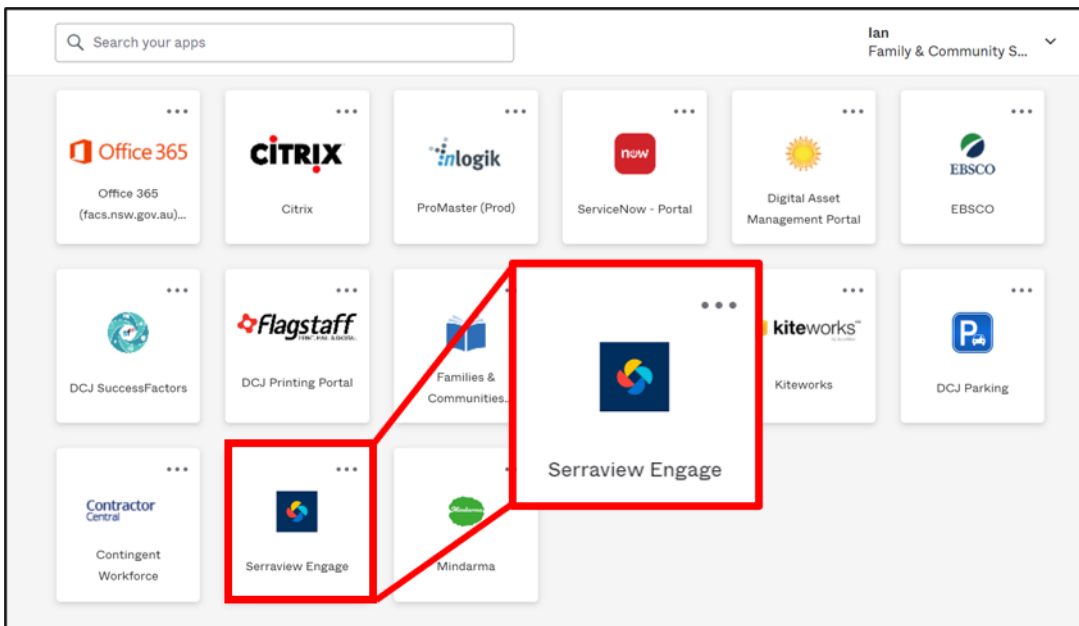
Search your apps

Ian
Family & Community S...

Office 365
Office 365 (facs.nsw.gov.au)...

CITRIX
Citrix

inlogik
ProMaster (Prod)

now
ServiceNow - Portal

Digital Asset Management Portal

EBSCO
EBSCO

DCJ SuccessFactors

Flagstaff
DCJ Printing Portal

Families & Communities...

Serraview Engage

kiteworks
Kiteworks

DCJ Parking

Contractor Central
Contingent Workforce

Serraview Engage

Mindarma
Mindarma